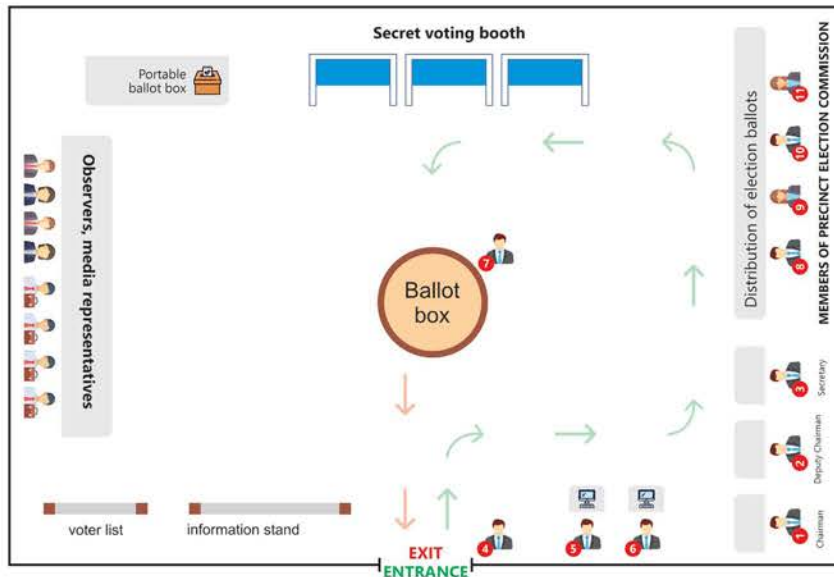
Secret voting booth

Portable ballot box

Observers, media representatives

Ballot box

7

Distribution of election ballots

MEMBERS OF PRECINCT ELECTION COMMISSION

11

10

9

8

Secretary

3

Deputy Chairman

2

Chairman

1

voter list

information stand

EXIT

ENTRANCE

4

5

6